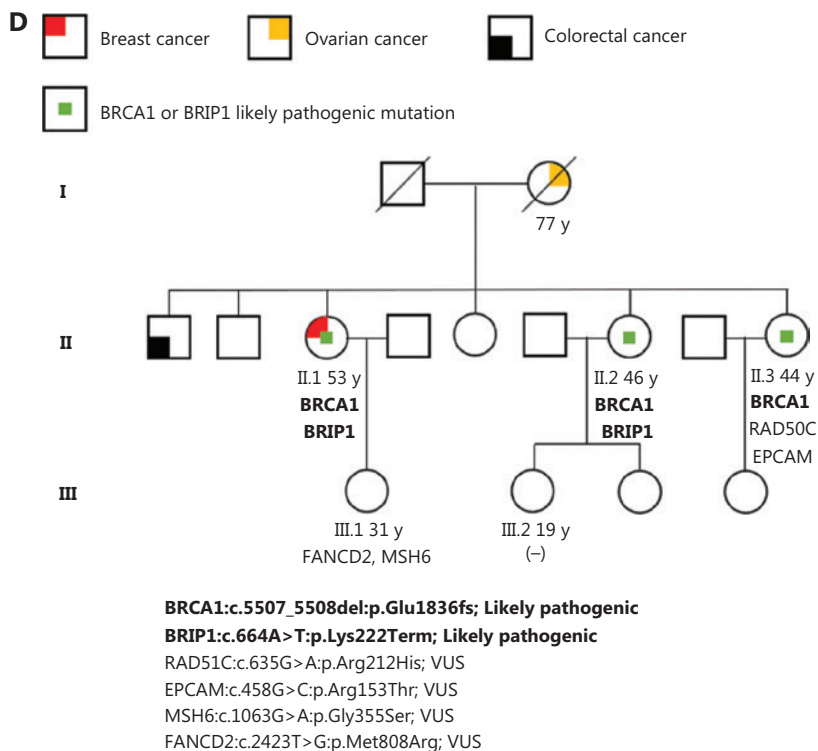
D

Breast cancer

Ovarian cancer

Colorectal cancer

BRCA1 or BRIP1 likely pathogenic mutation

I

77 y

II

II.1 53 y
BRCA1
BRIP1

II.2 46 y
BRCA1
BRIP1

II.3 44 y
BRCA1
RAD50C
EPCAM

III

III.1 31 y
FANCD2, MSH6

III.2 19 y
(–)

BRCA1:c.5507_5508del:p.Glu1836fs; Likely pathogenic
BRIP1:c.664A>T:p.Lys222Term; Likely pathogenic
RAD51C:c.635G>A:p.Arg212His; VUS
EPCAM:c.458G>C:p.Arg153Thr; VUS
MSH6:c.1063G>A:p.Gly355Ser; VUS
FANCD2:c.2423T>G:p.Met808Arg; VUS